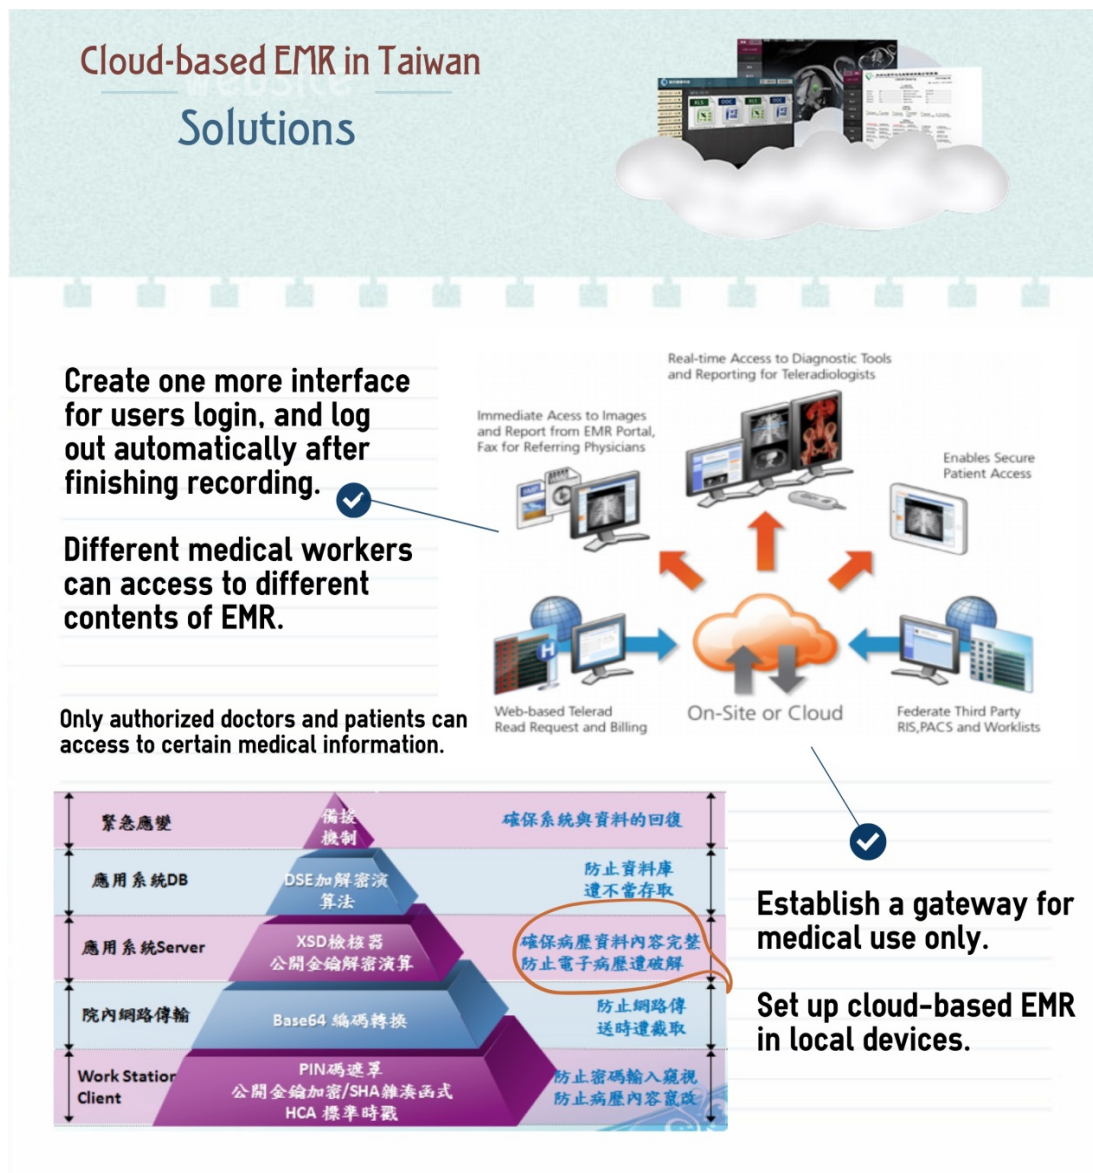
Cloud-based EMR in Taiwan
Solutions

Create one more interface for users login, and log out automatically after finishing recording.

Different medical workers can access to different contents of EMR.

Only authorized doctors and patients can access to certain medical information.

Real-time Access to Diagnostic Tools and Reporting for Teleradiologists

Immediate Acess to Images and Report from EMR Portal, Fax for Referring Physicians

Enables Secure Patient Access

Web-based Telerad Read Request and Billing

On-Site or Cloud

Federate Third Party RIS,PACS and Worklists

| | | |
|---|---|---|
| 緊急應變 | 備援機制 | 確保系統與資料的回復 |
| 應用系統DB | DSE加解密演算法 | 防止資料庫遭不當存取 |
| 應用系統Server | XSD檢核器 公開金鑰解密演算 | 確保病歷資料內容完整 防止電子病歷遭破解 |
| 院內網路傳輸 | Base64 編碼轉換 | 防止網路傳送時遭截取 |
| Work Station Client | PIN碼運算 公開金鑰加密/SHA雜湊函式 HCA 標準時戳 | 防止密碼輸入窺視 防止病歷內容竄改 |

Establish a gateway for medical use only.

Set up cloud-based EMR in local devices.